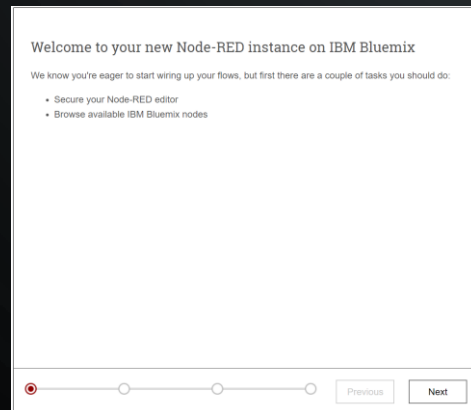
Welcome to your new Node-RED instance on IBM Bluemix

We know you're eager to start wiring up your flows, but first there are a couple of tasks you should do:

- Secure your Node-RED editor
- Browse available IBM Bluemix nodes

Previous Next